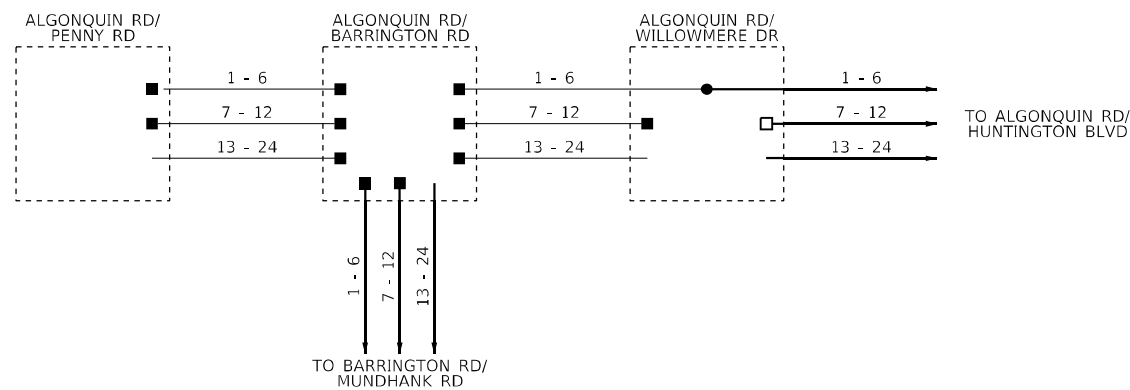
ALGONQUIN RD/
PENNY RD

ALGONQUIN RD/
BARRINGTON RD

ALGONQUIN RD/
WILLOWMERE DR

1 - 6
7 - 12
13 - 24

1 - 6
7 - 12
13 - 24

1 - 6
7 - 12
13 - 24

TO ALGONQUIN RD/
HUNTINGTON BLVD

1 - 6
7 - 12
13 - 24

TO BARRINGTON RD/
MUNDHANK RD